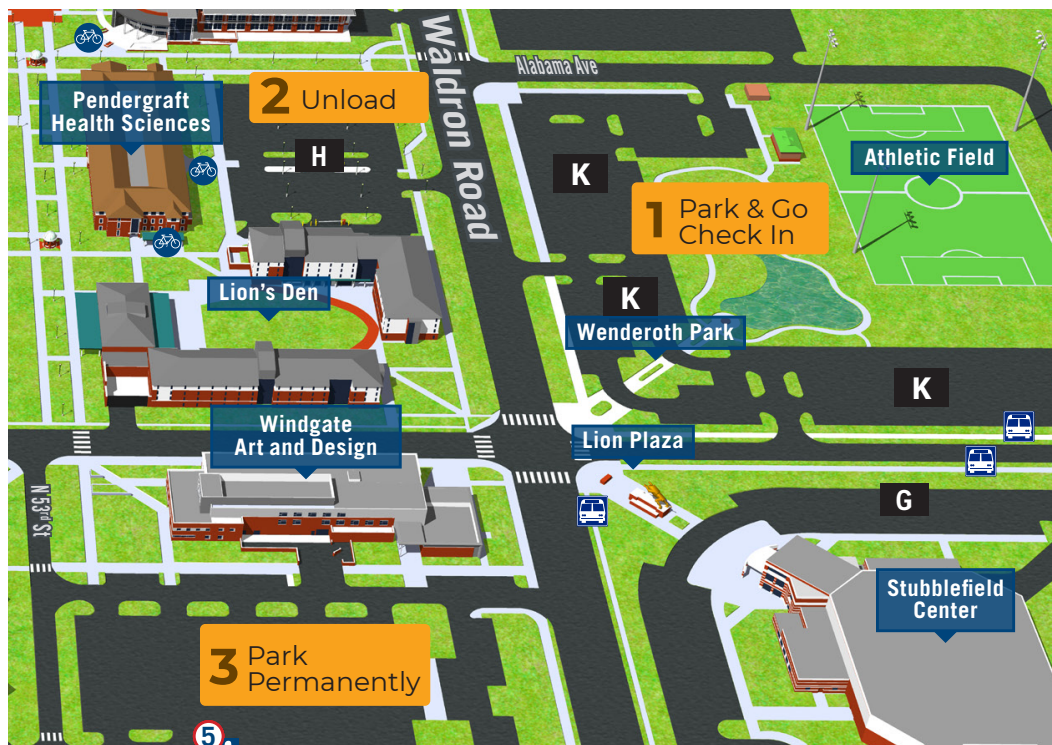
Waldron Road

Alabama Ave

2 Unload

Pendergraft Health Sciences

H

K

1 Park & Go Check In

Athletic Field

Lion's Den

K

Wenderoth Park

K

Windgate Art and Design

Lion Plaza

N 53rd St

G

Stubblefield Center

3 Park Permanently

5